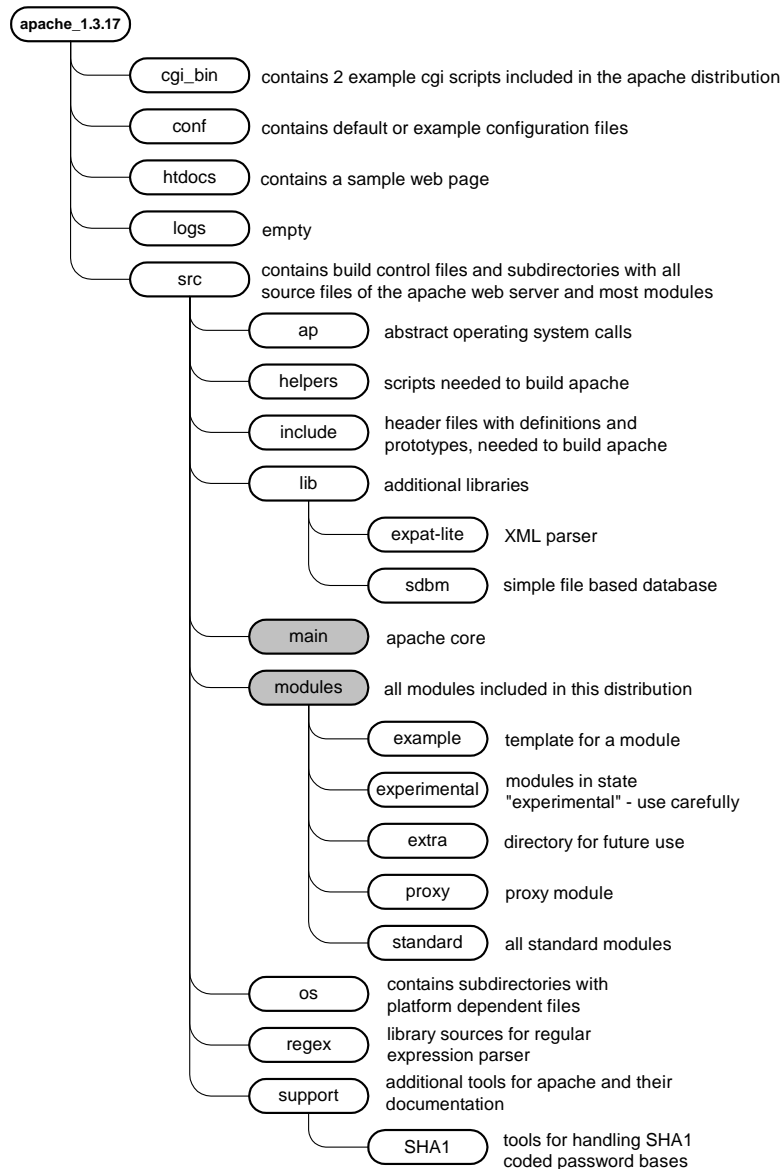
apache_1.3.17

cgi_bin contains 2 example cgi scripts included in the apache distribution

conf contains default or example configuration files

htdocs contains a sample web page

logs empty

src contains build control files and subdirectories with all source files of the apache web server and most modules

ap abstract operating system calls

helpers scripts needed to build apache

include header files with definitions and prototypes, needed to build apache

lib additional libraries

expat-lite XML parser

sdbm simple file based database

main apache core

modules all modules included in this distribution

example template for a module

experimental modules in state "experimental" - use carefully

extra directory for future use

proxy proxy module

standard all standard modules

os contains subdirectories with platform dependent files

regex library sources for regular expression parser

support additional tools for apache and their documentation

SHA1 tools for handling SHA1 coded password bases